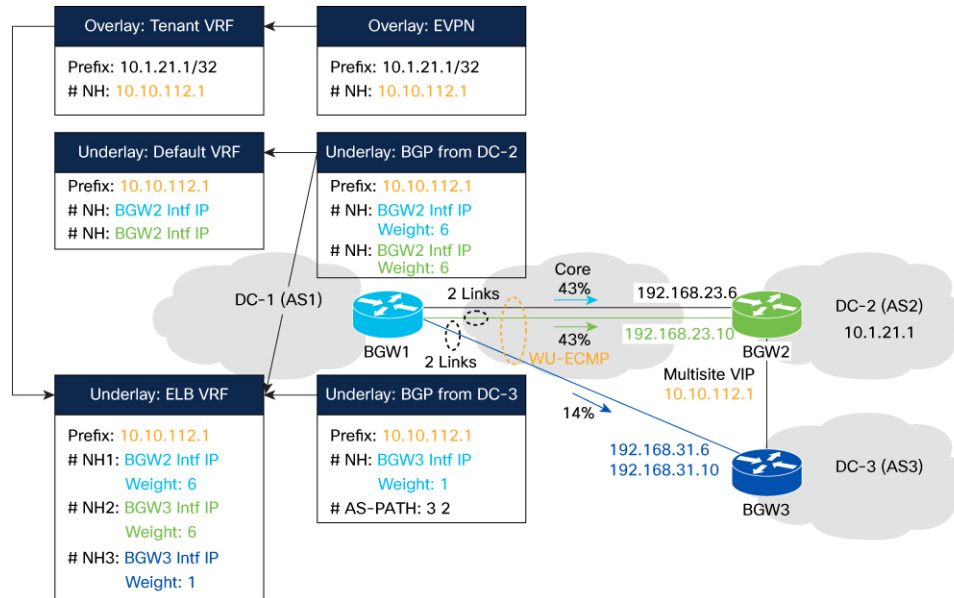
Overlay: Tenant VRF
Prefix: 10.1.21.1/32
# NH: 10.10.112.1

Overlay: EVPN
Prefix: 10.1.21.1/32
# NH: 10.10.112.1

Underlay: Default VRF
Prefix: 10.10.112.1
# NH: BGW2 Intf IP
# NH: BGW2 Intf IP

Underlay: BGP from DC-2
Prefix: 10.10.112.1
# NH: BGW2 Intf IP
Weight: 6
# NH: BGW2 Intf IP
Weight: 6

DC-1 (AS1)

Core
43%
2 Links
192.168.23.6
DC-2 (AS2)
10.1.21.1
43%
192.168.23.10
BGW1
2 Links
WU-ECMP
BGW2
Multisite VIP
10.10.112.1

Underlay: ELB VRF
Prefix: 10.10.112.1
# NH1: BGW2 Intf IP
Weight: 6
# NH2: BGW3 Intf IP
Weight: 6
# NH3: BGW3 Intf IP
Weight: 1

Underlay: BGP from DC-3
Prefix: 10.10.112.1
# NH: BGW3 Intf IP
Weight: 1
# AS-PATH: 3 2

14%
192.168.31.6
192.168.31.10
DC-3 (AS3)
BGW3